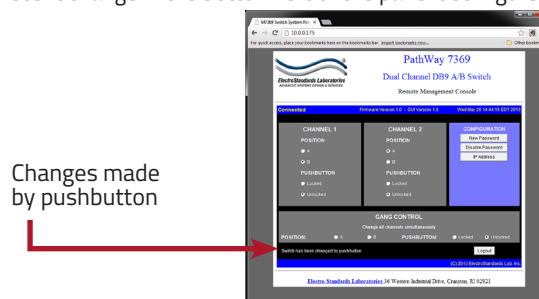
Changes made by pushbutton

M7369 Switch System Re ×

10.0.0.175

For quick access, place your bookmarks here on the bookmarks bar. Import bookmarks now...

Other bookm

ElectroStandards Laboratories
ADVANCED SYSTEMS DESIGN & SERVICES

PathWay 7369

Dual Channel DB9 A/B Switch

Remote Management Console

Connected

Firmware Version 1.0 - GUI Version 1.3

Wed Mar 28 14:44:15 EDT 2013

CHANNEL 1

POSITION

A

B

PUSHBUTTON

Locked

Unlocked

CHANNEL 2

POSITION

A

B

PUSHBUTTON

Locked

Unlocked

CONFIGURATION

New Password

Disable Password

IP Address

GANG CONTROL

Change all channels simultaneously

POSITION: A B PUSHBUTTON: Locked Unlocked

Switch has been changed by pushbutton

Logout

(C) 2013 ElectroStandards Lab. Inc.

Electro Standards Laboratories 36 Western Industrial Drive, Cranston, RI 02921